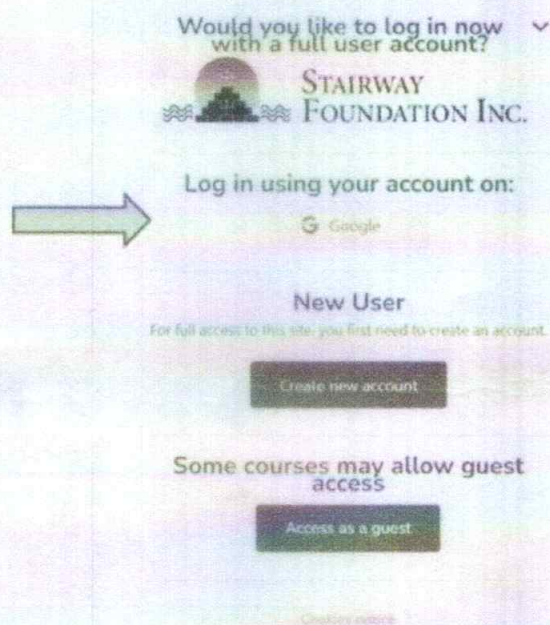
Would you like to log in now with a full user account?

Stairway Foundation Inc.

Log in using your account on:

G Google

New User

For full access to this site, you first need to create an account.

Create new account

Some courses may allow guest access

Access as a guest

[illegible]